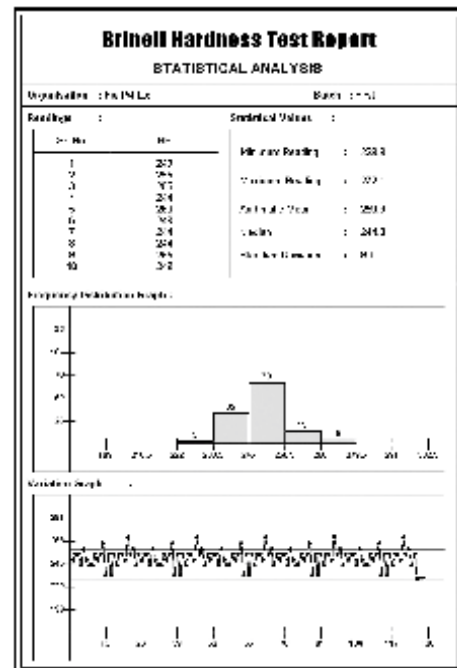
Brinell Hardness Test Report

STATISTICAL ANALYSIS

Organisation : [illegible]

Date : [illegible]

Readings :

| Sr. No. | HB |
|---|---|
| 1 | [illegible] |
| 2 | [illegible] |
| 3 | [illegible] |
| 4 | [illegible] |
| 5 | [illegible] |
| 6 | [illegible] |
| 7 | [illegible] |
| 8 | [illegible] |
| 9 | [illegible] |
| 10 | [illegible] |

Statistical Values :

Minimum Reading : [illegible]

Maximum Reading : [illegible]

Arithmetic Mean : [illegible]

Median : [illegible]

Standard Deviation : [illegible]

Frequency Distribution Graph :

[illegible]

Variation Graph :

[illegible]